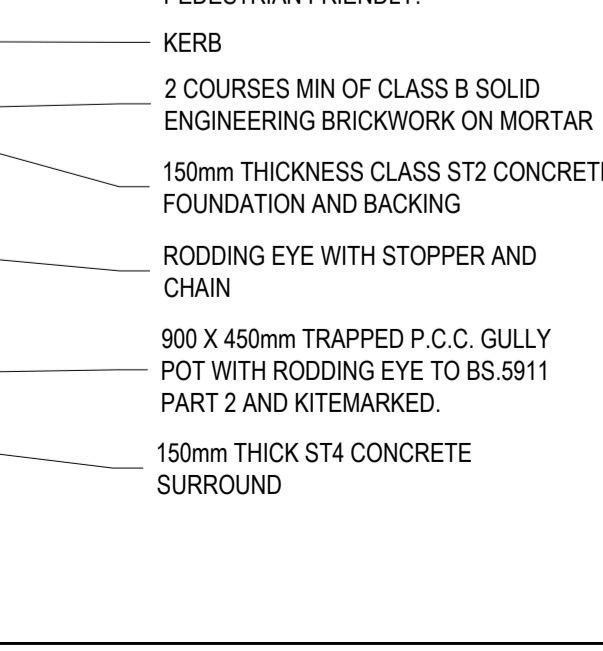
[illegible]

KERB

2 COURSES MIN OF CLASS B SOLID ENGINEERING BRICKWORK ON MORTAR

150mm THICKNESS CLASS ST2 CONCRET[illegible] FOUNDATION AND BACKING

RODDING EYE WITH STOPPER AND CHAIN

900 X 450mm TRAPPED P.C.C. GULLY POT WITH RODDING EYE TO BS.5911 PART 2 AND KITEMARKED.

150mm THICK ST4 CONCRETE SURROUND